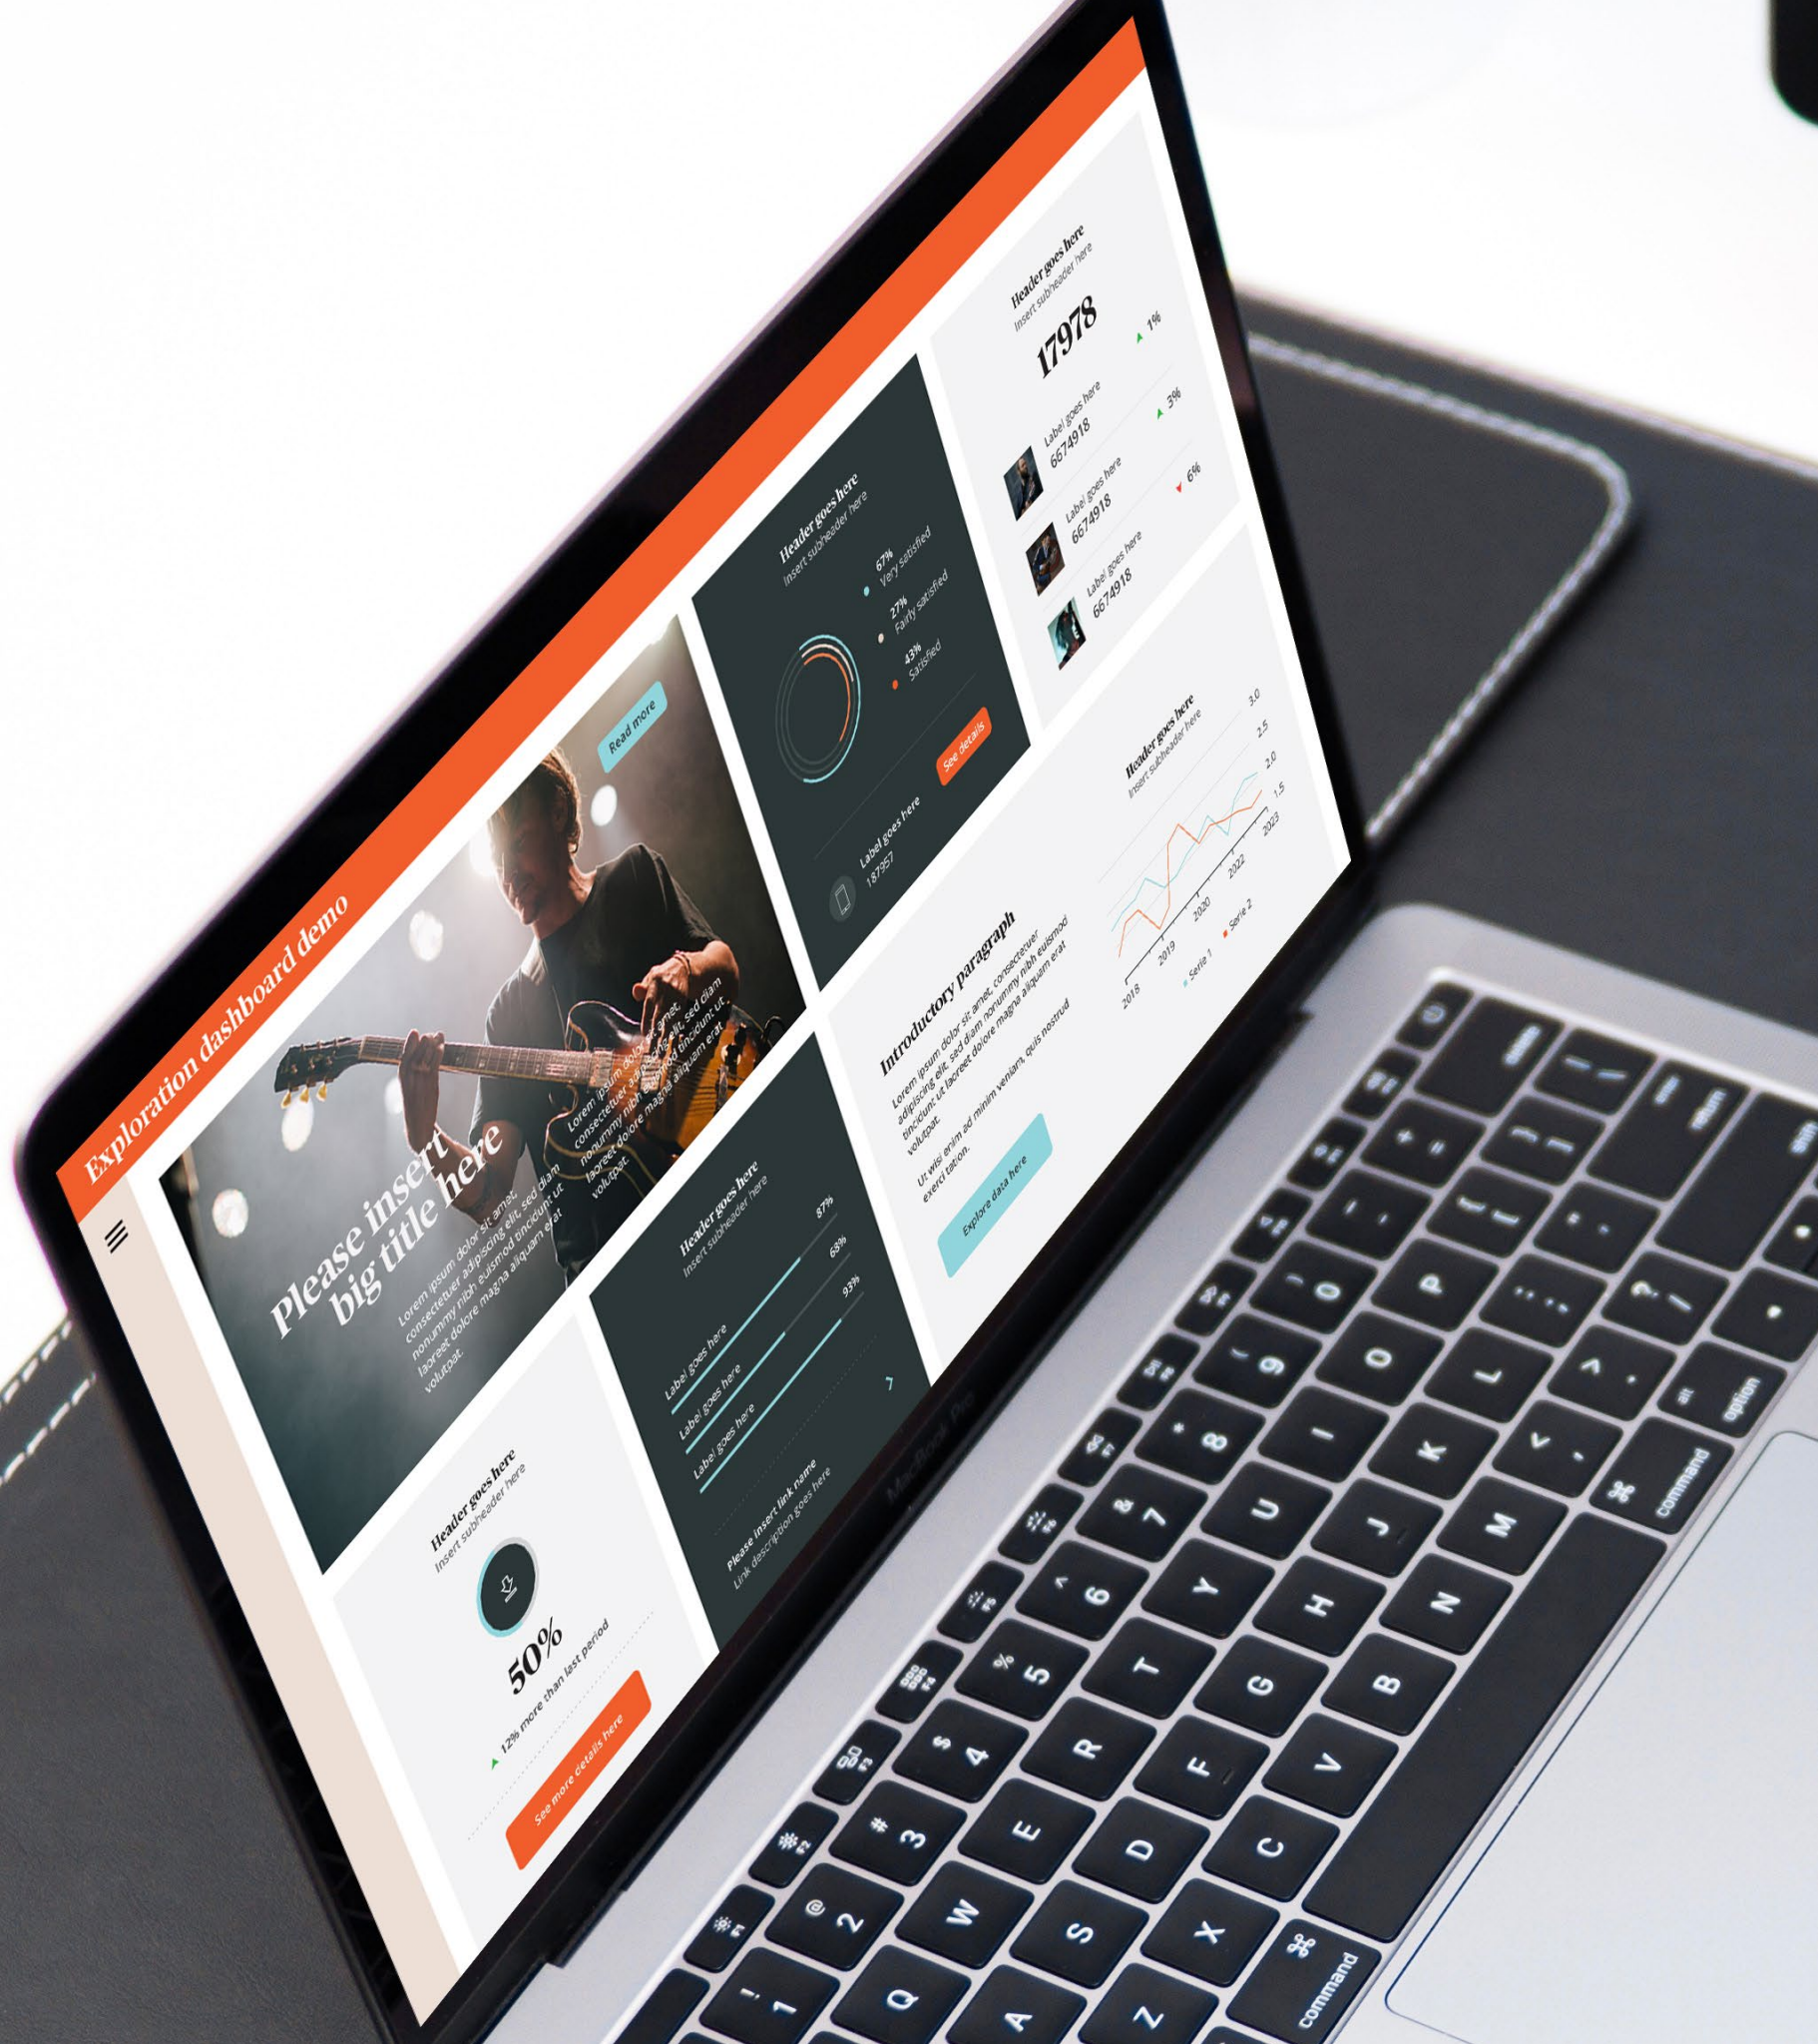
Exploration dashboard demo

Read more

Please insert big title here

Lorem ipsum dolor sit amet, consectetuer adipiscing elit, sed diam nonummy nibh euismod tincidunt ut laoreet dolore magna aliquam erat volutpat.

Lorem ipsum dolor sit amet, consectetuer adipiscing elit, sed diam nonummy nibh euismod tincidunt ut laoreet dolore magna aliquam erat volutpat.

Header goes here
Insert subheader here

67%
Very satisfied
27%
Fairly satisfied
43%
Satisfied

See details

Label goes here
187957

Header goes here
Insert subheader here
17978
1%

Label goes here
6674918
3%

Label goes here
6674918
6%

Label goes here
6674918

Header goes here
Insert subheader here

3.0
2.5
2.0
1.5
2018
2019
2020
2022
2023
Serie 1
Serie 2

Introductory paragraph

Lorem ipsum dolor sit amet, consectetuer adipiscing elit, sed diam nonummy nibh euismod tincidunt ut laoreet dolore magna aliquam erat volutpat.

Ut wisi enim ad minim veniam, quis nostrud exerci tation.

Explore data here

Header goes here
Insert subheader here

Label goes here
87%
Label goes here
68%
Label goes here
93%

Please insert link name
Link description goes here

Header goes here
Insert subheader here

50%
12% more than last period

See more details here

MacBook Pro

esc
delete
return
shift
option
alt
command
command